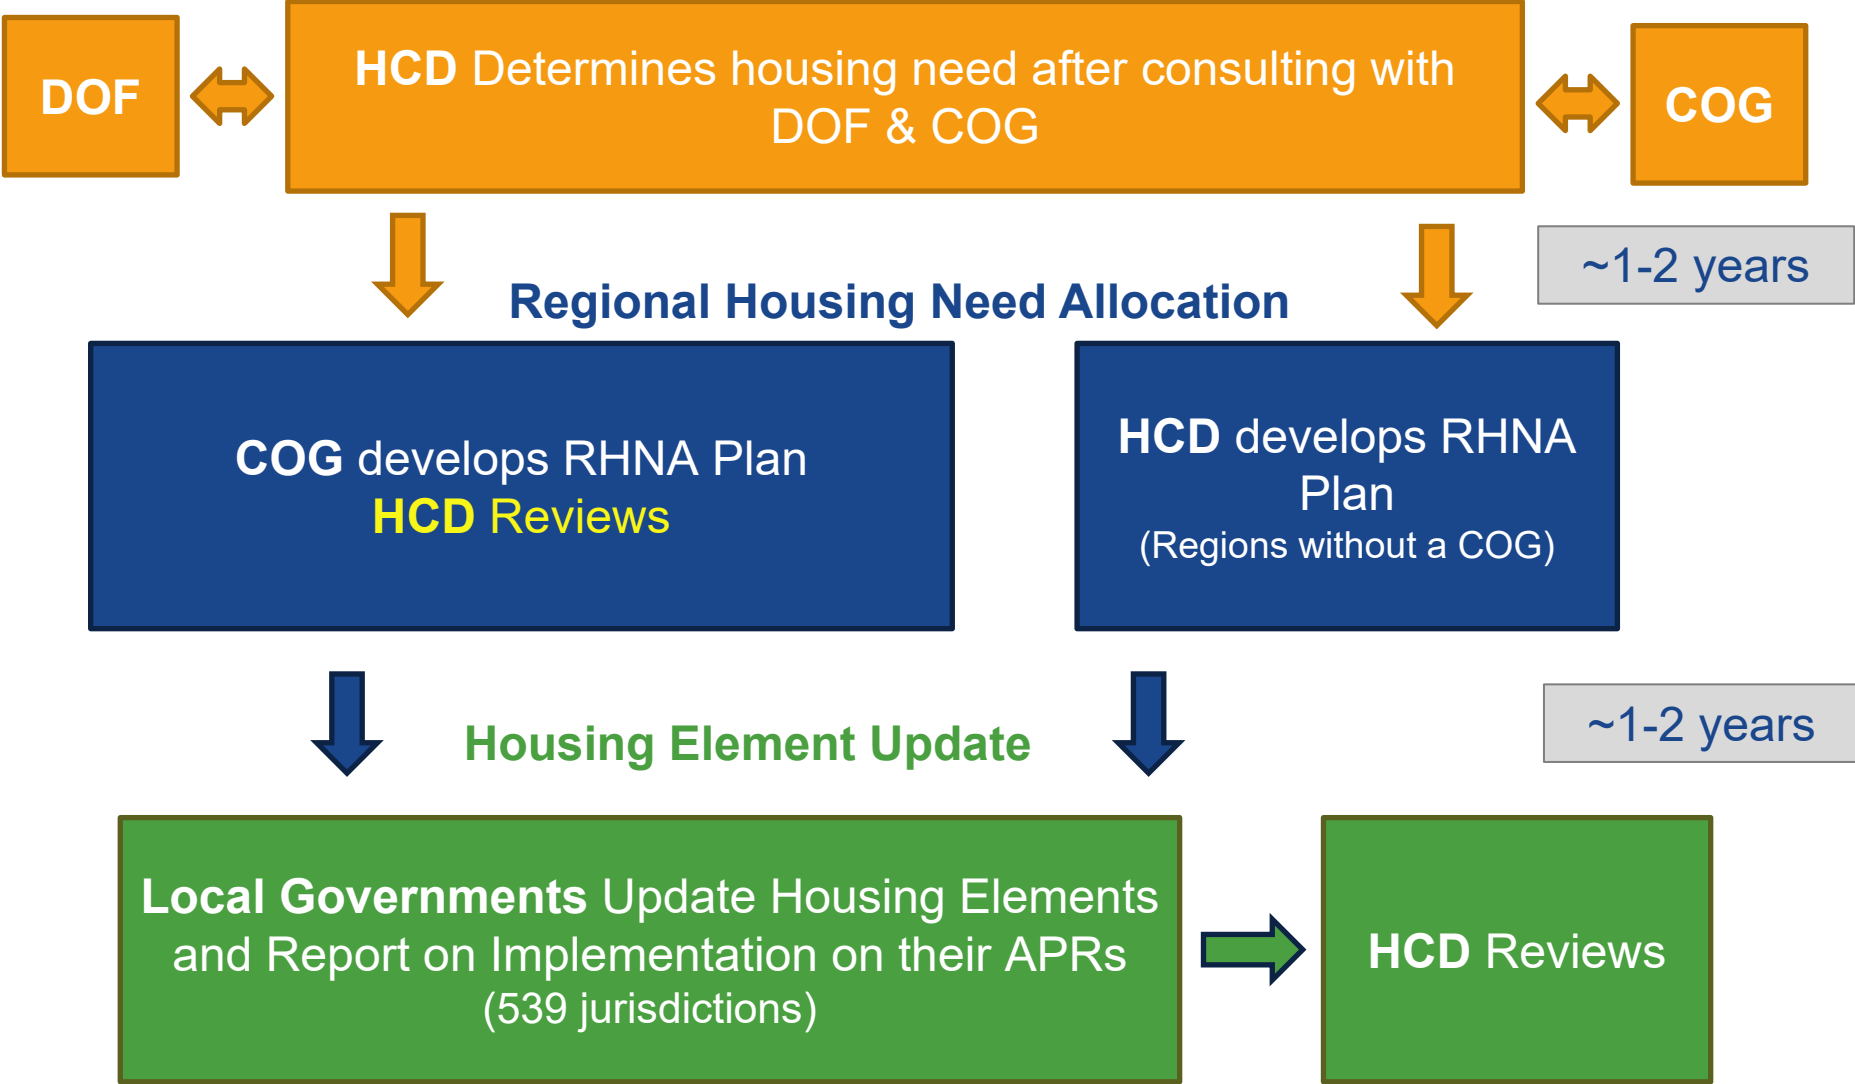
DOF

HCD Determines housing need after consulting with DOF & COG

COG

~1-2 years

Regional Housing Need Allocation

COG develops RHNA Plan
HCD Reviews

HCD develops RHNA Plan
(Regions without a COG)

~1-2 years

Housing Element Update

Local Governments Update Housing Elements and Report on Implementation on their APRs
(539 jurisdictions)

HCD Reviews